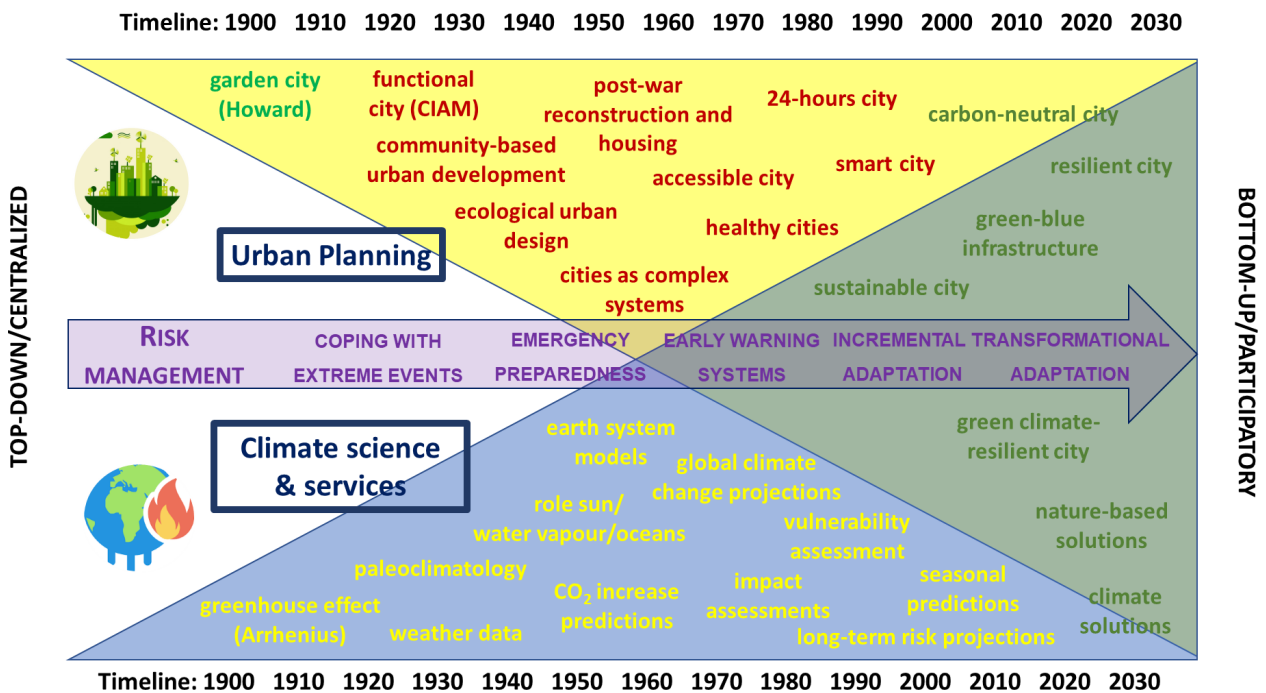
Timeline: 1900 1910 1920 1930 1940 1950 1960 1970 1980 1990 2000 2010 2020 2030

garden city (Howard)

functional city (CIAM)

post-war reconstruction and housing

24-hours city

carbon-neutral city

community-based urban development

accessible city

smart city

resilient city

ecological urban design

healthy cities

green-blue infrastructure

Urban Planning

cities as complex systems

sustainable city

TOP-DOWN/CENTRALIZED

BOTTOM-UP/PARTICIPATORY

RISK MANAGEMENT

COPING WITH EXTREME EVENTS

EMERGENCY PREPAREDNESS

EARLY WARNING SYSTEMS

INCREMENTAL ADAPTATION

TRANSFORMATIONAL ADAPTATION

Climate science & services

earth system models

global climate change projections

green climate-resilient city

role sun/ water vapour/oceans

vulnerability assessment

nature-based solutions

paleoclimatology

$CO_2$ increase predictions

impact assessments

seasonal predictions

greenhouse effect (Arrhenius)

weather data

long-term risk projections

climate solutions

Timeline: 1900 1910 1920 1930 1940 1950 1960 1970 1980 1990 2000 2010 2020 2030